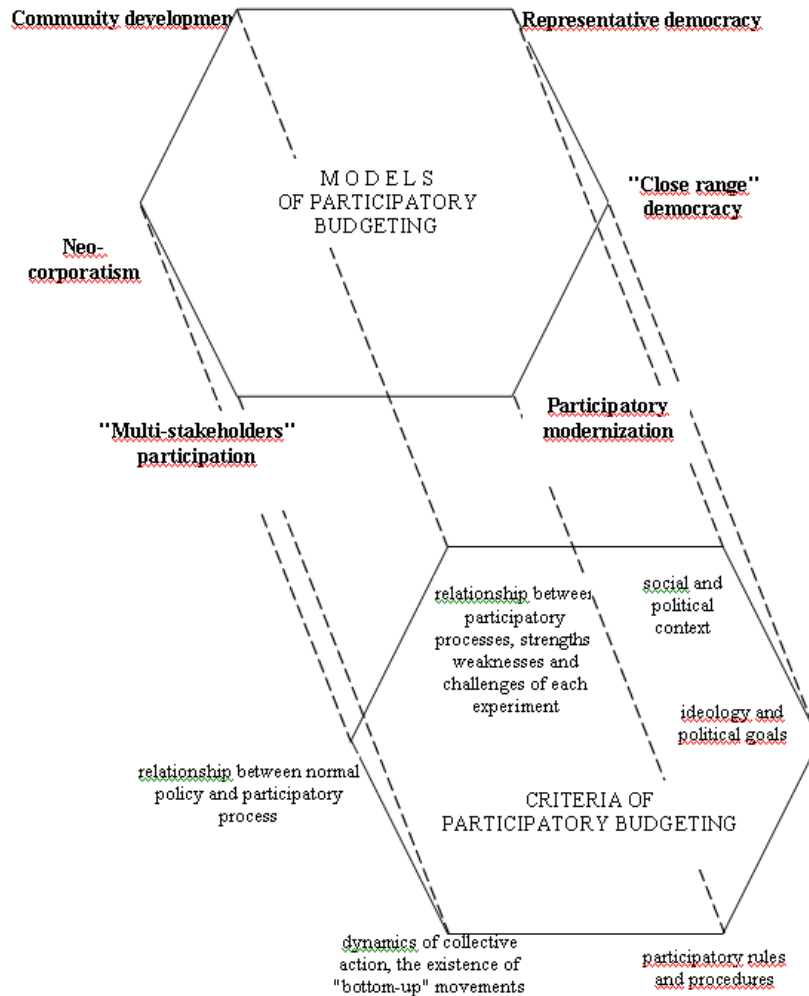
Community developmen

Representative democracy

MODELS OF PARTICIPATORY BUDGETING

"Close range" democracy

Neo-corporatism

"Multi-stakeholders" participation

Participatory modernization

relationship betweer participatory processes, strengths weaknesses and challenges of each experiment

social and political context

ideology and political goals

relationship between normal policy and participatory process

CRITERIA OF PARTICIPATORY BUDGETING

dynamics of collective action, the existence of "bottom-up" movements

participatory rules and procedures